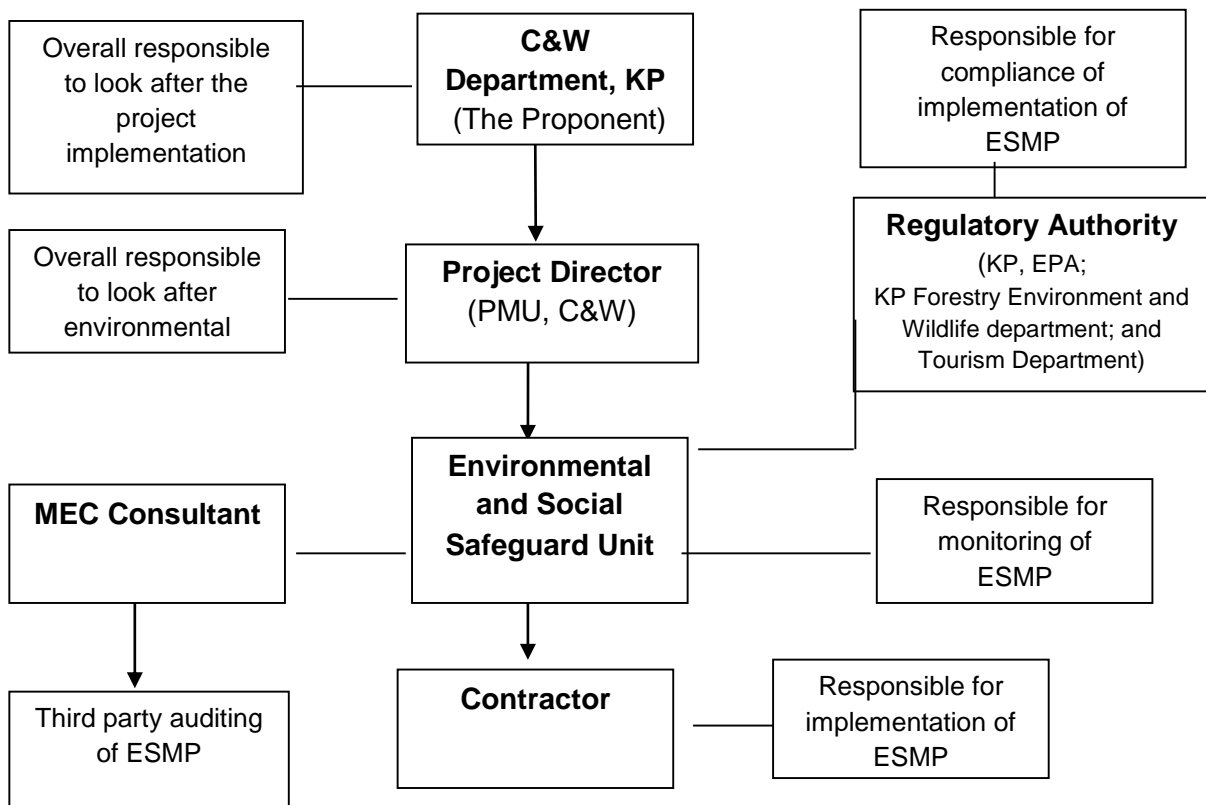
Overall responsible to look after the project implementation

C&W Department, KP
(The Proponent)

Responsible for compliance of implementation of ESMP

Overall responsible to look after environmental

Project Director
(PMU, C&W)

Regulatory Authority
(KP, EPA;
KP Forestry Environment and Wildlife department; and Tourism Department)

MEC Consultant

Environmental and Social Safeguard Unit

Responsible for monitoring of ESMP

Third party auditing of ESMP

Contractor

Responsible for implementation of ESMP